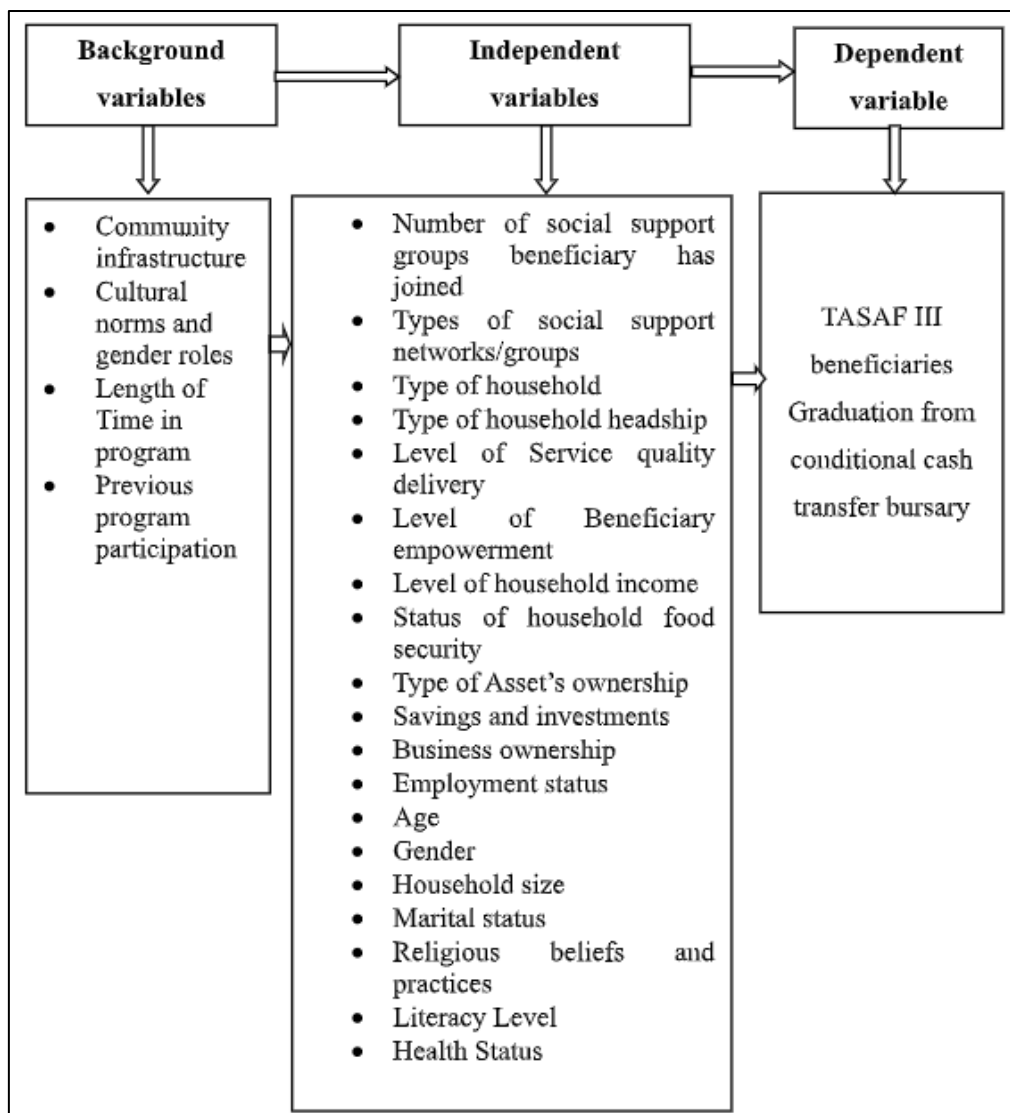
Background variables

Independent variables

Dependent variable

- Community infrastructure
- Cultural norms and gender roles
- Length of Time in program
- Previous program participation

- Number of social support groups beneficiary has joined
- Types of social support networks/groups
- Type of household
- Type of household headship
- Level of Service quality delivery
- Level of Beneficiary empowerment
- Level of household income
- Status of household food security
- Type of Asset's ownership
- Savings and investments
- Business ownership
- Employment status
- Age
- Gender
- Household size
- Marital status
- Religious beliefs and practices
- Literacy Level
- Health Status

TASAF III beneficiaries Graduation from conditional cash transfer bursary